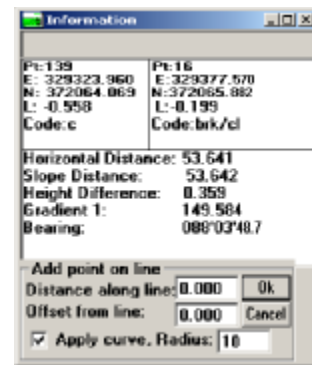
Information

Pt:139
E: 329323.960
N: 372064.069
L: -0.558
Code:c

Pt:16
E: 329377.570
N: 372065.882
L: -0.199
Code:brk/cl

Horizontal Distance: 53.641
Slope Distance: 53.642
Height Difference: 0.359
Gradient 1: 149.584
Bearing: 088°03'48.7

Add point on line
Distance along line: 0.000
Ok
Offset from line: 0.000
Cancel
Apply curve. Radius: 10